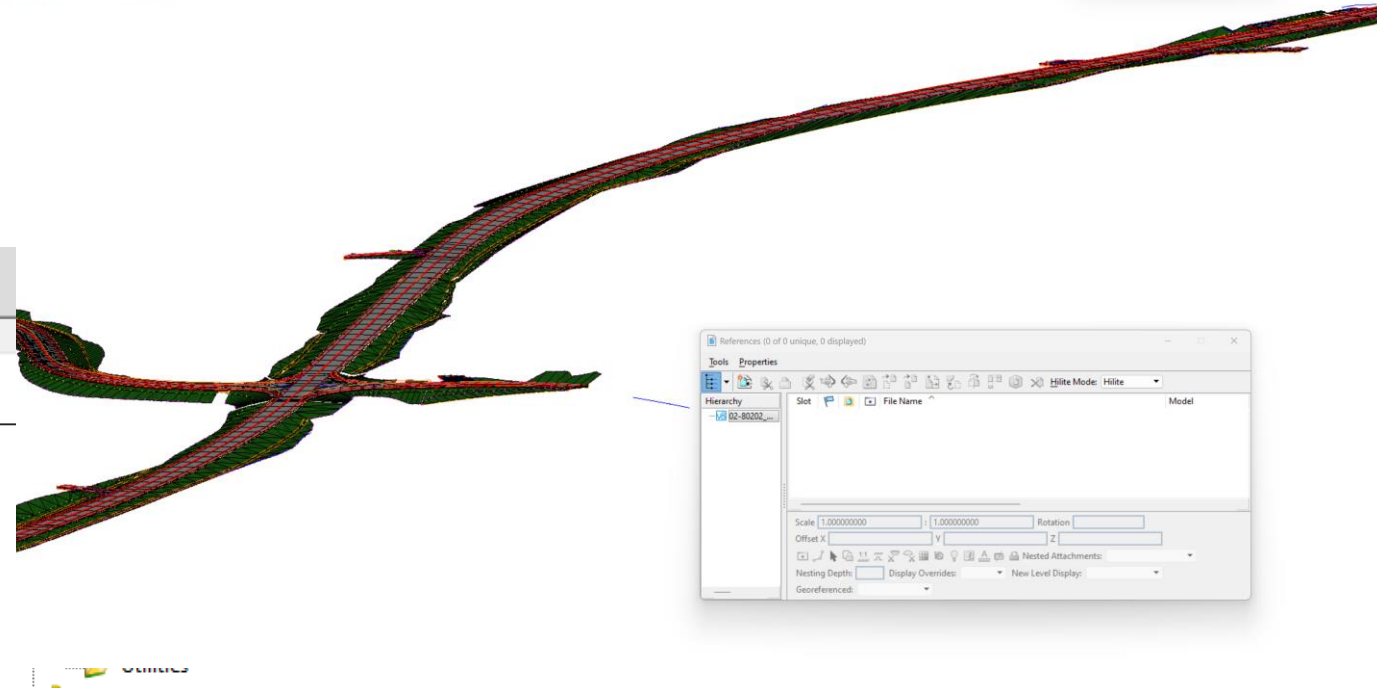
References (0 of 0 unique, 0 displayed)

Tools Properties

Hilite Mode: Hilite

Hierarchy

02-80202_...

Slot File Name Model

Scale 1.000000000 : 1.000000000 Rotation

Offset X Y Z

Nested Attachments:

Nesting Depth: Display Overrides: New Level Display:

Georeferenced:

Utilities